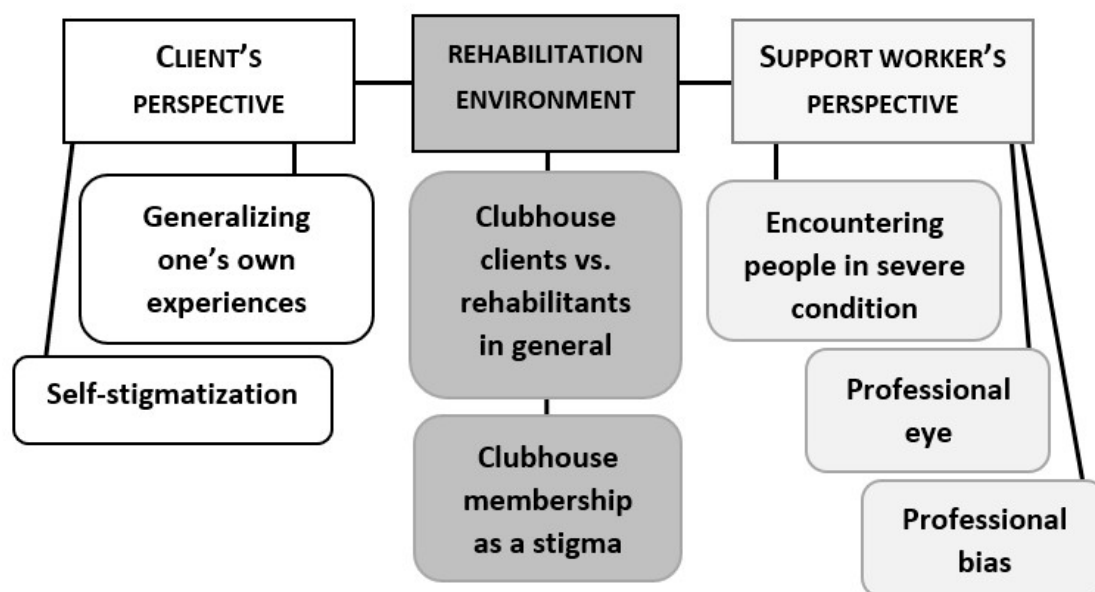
CLIENT'S PERSPECTIVE

Generalizing one's own experiences

Self-stigmatization

REHABILITATION ENVIRONMENT

Clubhouse clients vs. rehabilitants in general

Clubhouse membership as a stigma

SUPPORT WORKER'S PERSPECTIVE

Encountering people in severe condition

Professional eye

Professional bias